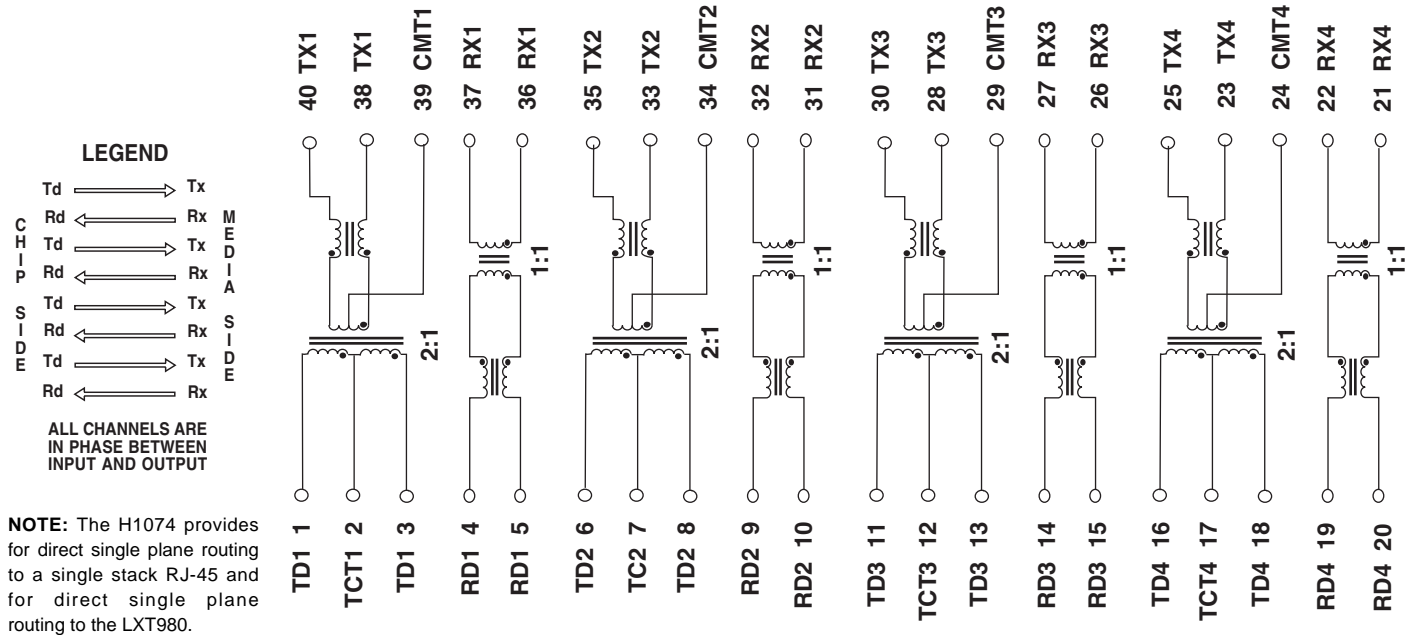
LEGEND

CHIP SIDE

Td Tx
Rd Rx
Td Tx
Rd Rx
Td Tx
Rd Rx
Td Tx
Rd Rx

MEDIA SIDE

ALL CHANNELS ARE IN PHASE BETWEEN INPUT AND OUTPUT

NOTE: The H1074 provides for direct single plane routing to a single stack RJ-45 and for direct single plane routing to the LXT980.

40 TX1
38 TX1
39 CMT1
37 RX1
36 RX1
35 TX2
33 TX2
34 CMT2
32 RX2
31 RX2
30 TX3
28 TX3
29 CMT3
27 RX3
26 RX3
25 TX4
23 TX4
24 CMT4
22 RX4
21 RX4

2:1
1:1
2:1
1:1
2:1
1:1
2:1
1:1

TD1 1
TCT1 2
TD1 3
RD1 4
RD1 5
TD2 6
TC2 7
TD2 8
RD2 9
RD2 10
TD3 11
TCT3 12
TD3 13
RD3 14
RD3 15
TD4 16
TCT4 17
TD4 18
RD4 19
RD4 20